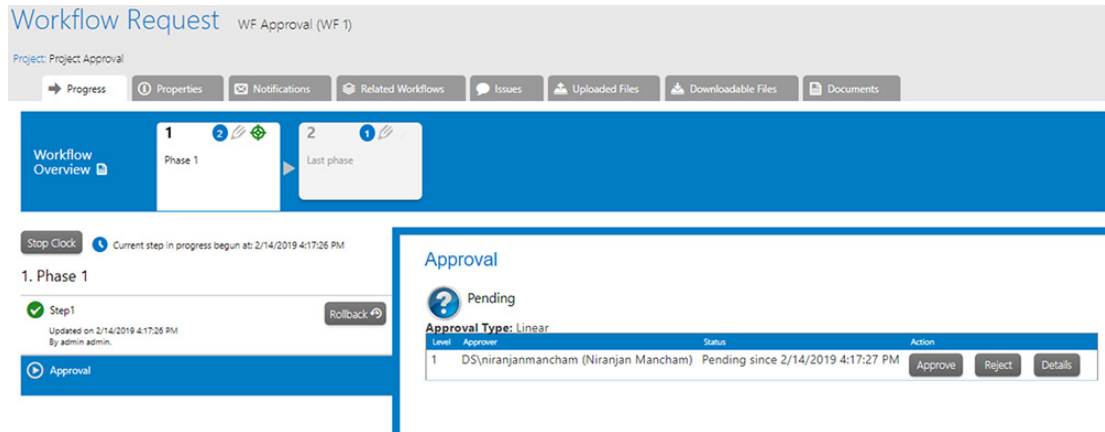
Workflow Request WF Approval (WF 1)

Project: Project Approval

Progress
Properties
Notifications
Related Workflows
Issues
Uploaded Files
Downloadable Files
Documents

Workflow Overview

1 2
Phase 1

2 1
Last phase

Stop Clock
Current step in progress begun at: 2/14/2019 4:17:26 PM

1. Phase 1

Step1
Updated on 2/14/2019 4:17:26 PM
By admin admin.

Rollback

Approval

Approval

Pending

Approval Type: Linear

| Level | Approver | Status | Action |
|---|---|---|---|
| 1 | DS\niranjanmancham (Niranjan Mancham) | Pending since 2/14/2019 4:17:27 PM | Approve Reject Details |